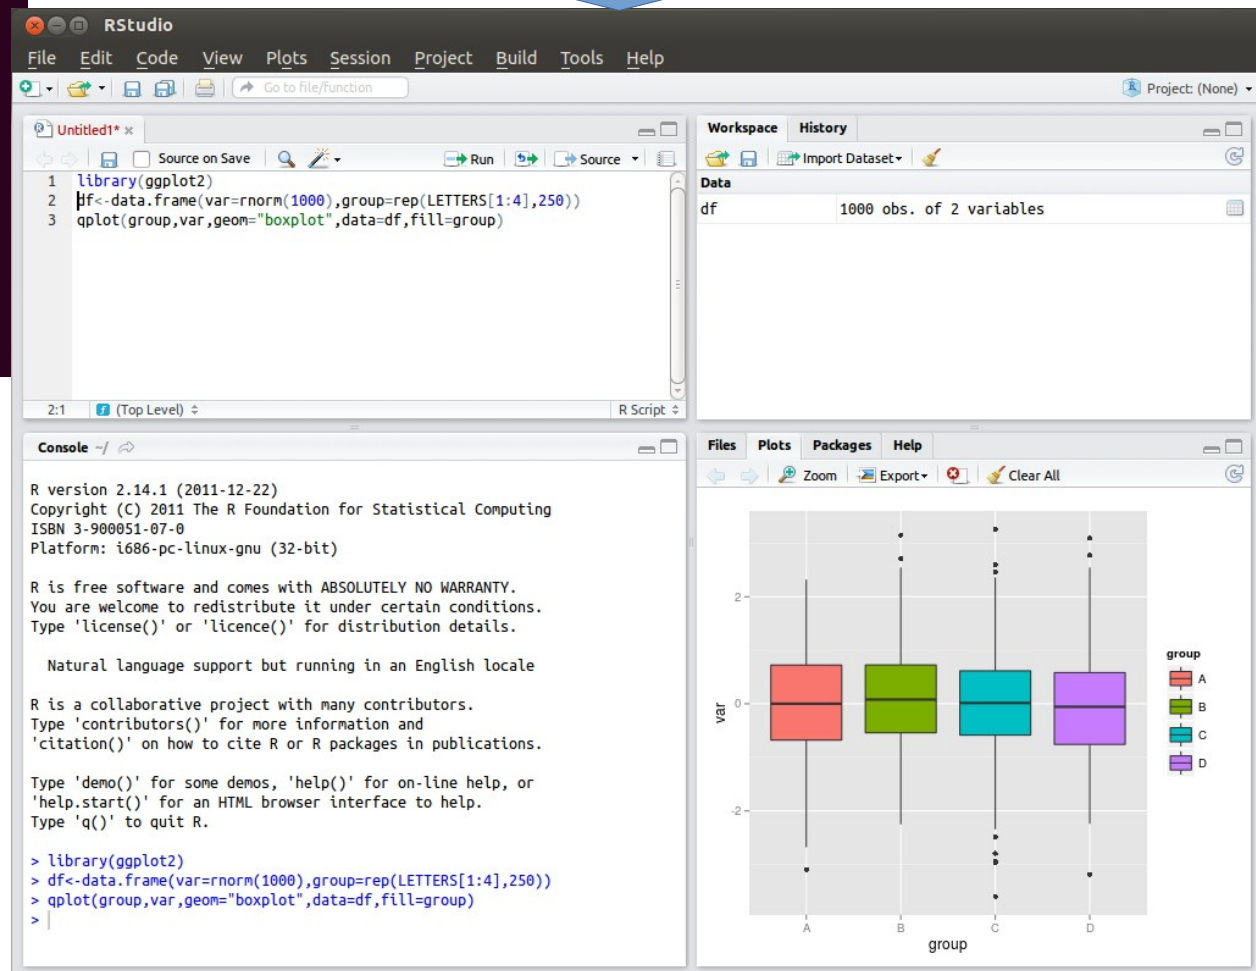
RStudio

File Edit Code View Plots Session Project Build Tools Help

Go to file/function

Project: (None)

Untitled1*

Source on Save

Run

Source

1 library(ggplot2)
2 df<-data.frame(var=rnorm(1000),group=rep(LETTERS[1:4],250))
3 qplot(group,var,geom="boxplot",data=df,fill=group)

2:1 (Top Level) R Script

Workspace History

Import Dataset

Data

df 1000 obs. of 2 variables

Console ~/

R version 2.14.1 (2011-12-22)
Copyright (C) 2011 The R Foundation for Statistical Computing
ISBN 3-900051-07-0
Platform: i686-pc-linux-gnu (32-bit)

R is free software and comes with ABSOLUTELY NO WARRANTY.
You are welcome to redistribute it under certain conditions.
Type 'license()' or 'licence()' for distribution details.

Natural language support but running in an English locale

R is a collaborative project with many contributors.
Type 'contributors()' for more information and
'citation()' on how to cite R or R packages in publications.

Type 'demo()' for some demos, 'help()' for on-line help, or
'help.start()' for an HTML browser interface to help.
Type 'q()' to quit R.

> library(ggplot2)
> df<-data.frame(var=rnorm(1000),group=rep(LETTERS[1:4],250))
> qplot(group,var,geom="boxplot",data=df,fill=group)
>

Files Plots Packages Help

Zoom Export Clear All

2
0
-2
var

A B C D
group

group
A
B
C
D